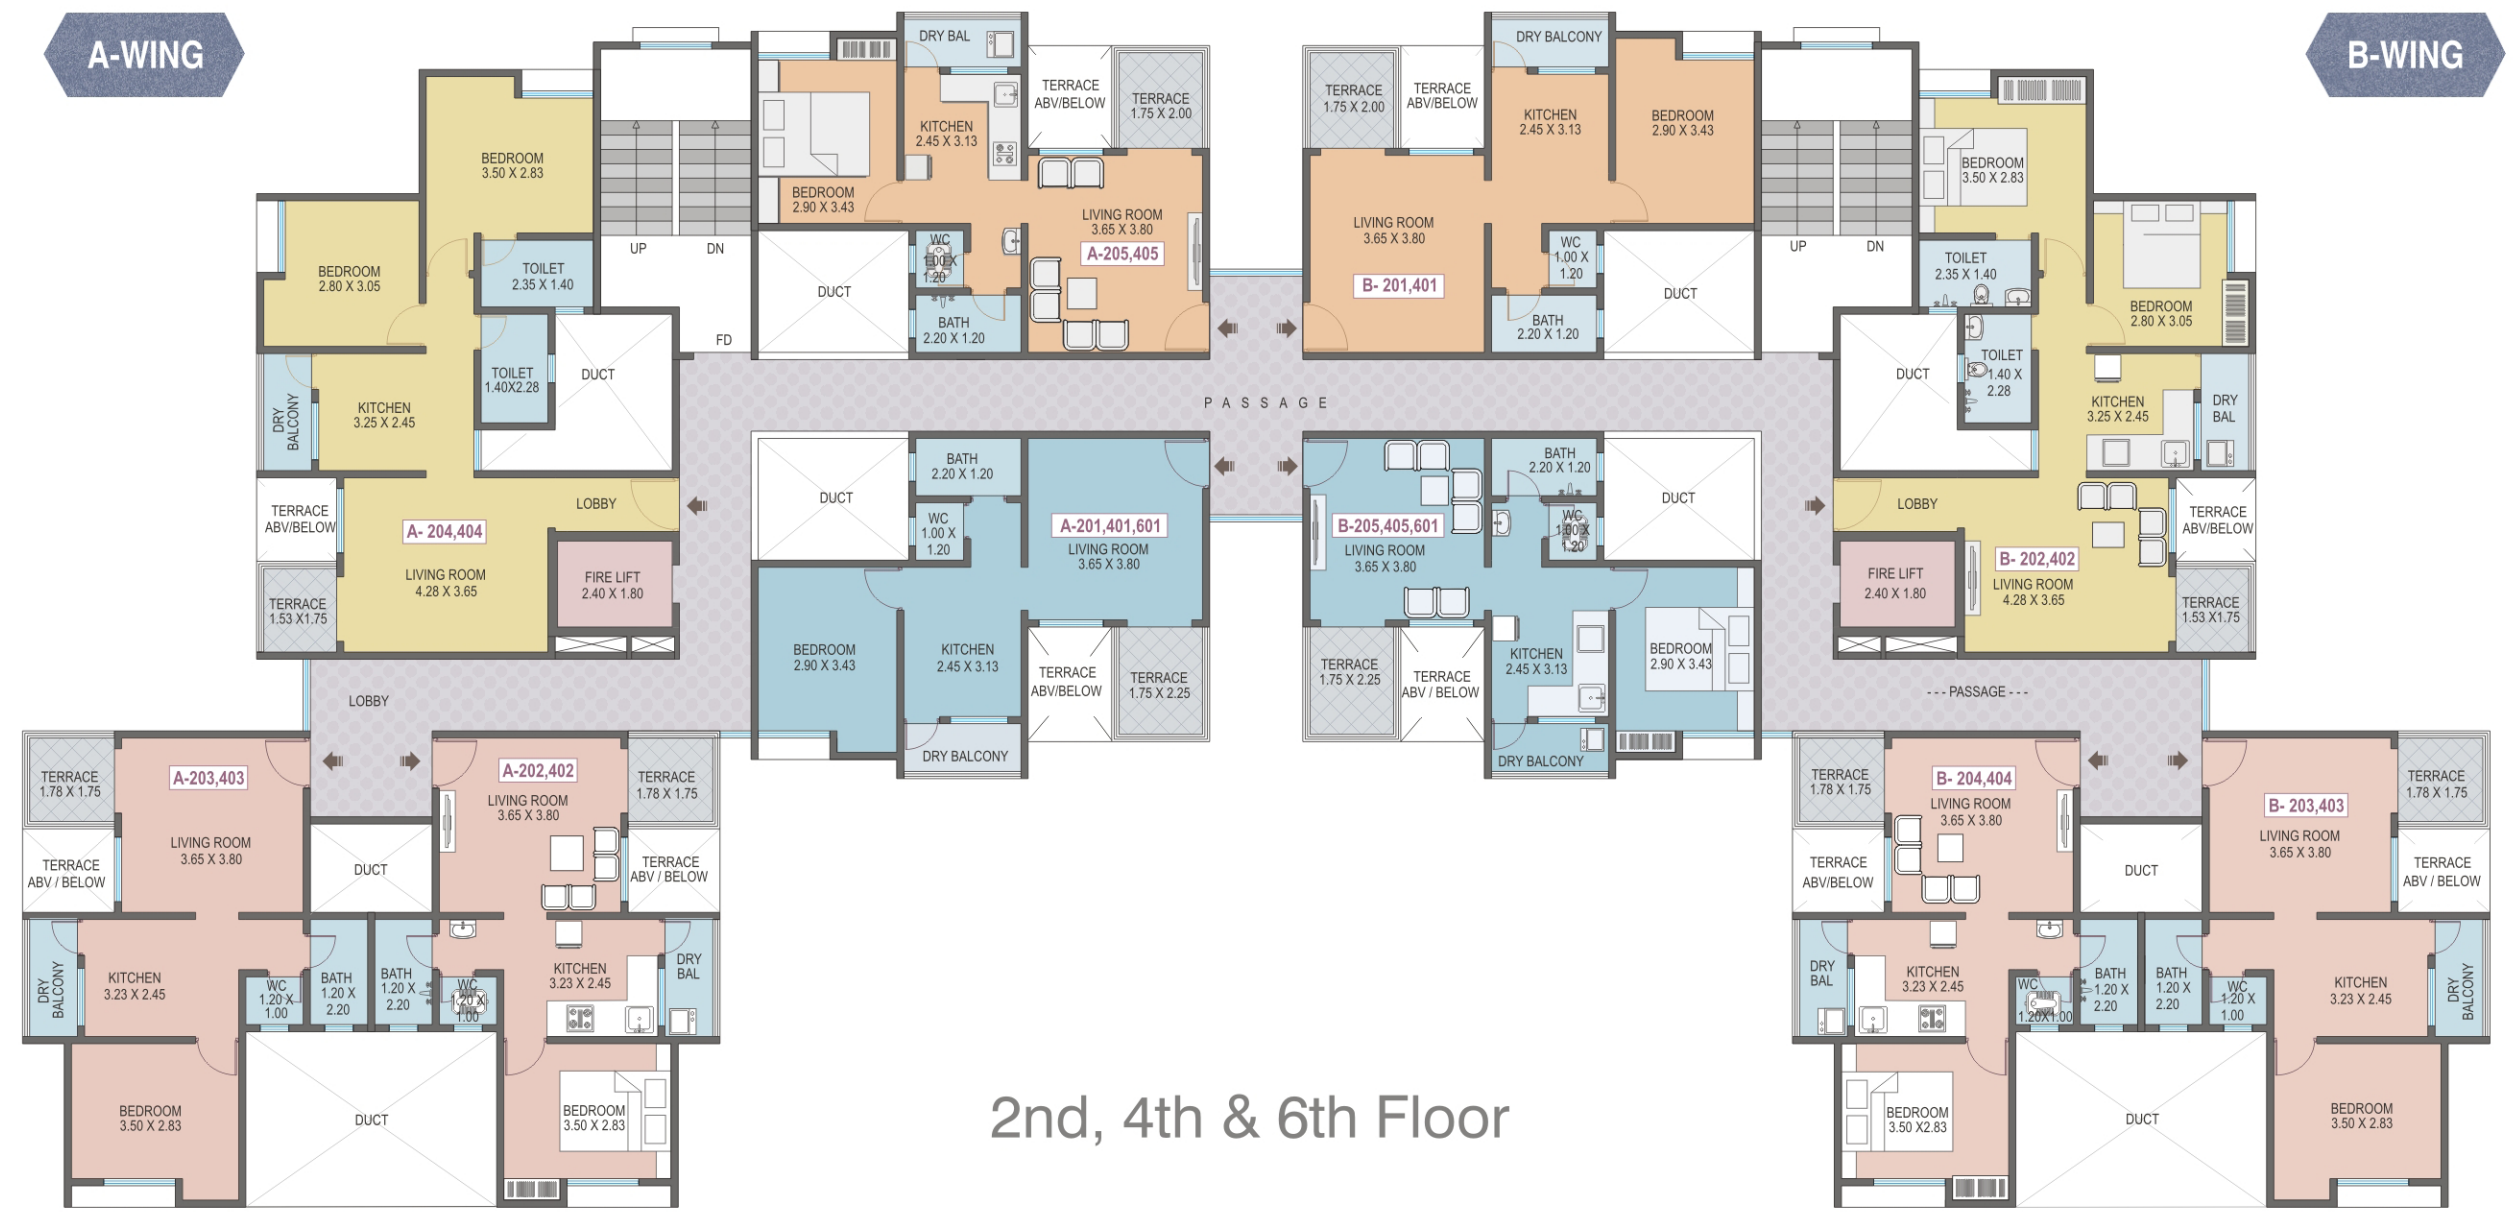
A-WING

B-WING

BEDROOM
3.50 X 2.83

BEDROOM
2.80 X 3.05

TOILET
2.35 X 1.40

TOILET
1.40X2.28

DUCT

DRY BALCONY

KITCHEN
3.25 X 2.45

TERRACE
ABV/BELOW

A- 204,404

LOBBY

LIVING ROOM
4.28 X 3.65

FIRE LIFT
2.40 X 1.80

TERRACE
1.53 X1.75

UP

DN

FD

DRY BAL

KITCHEN
2.45 X 3.13

TERRACE
ABV/BELOW

TERRACE
1.75 X 2.00

BEDROOM
2.90 X 3.43

LIVING ROOM
3.65 X 3.80

A-205,405

DUCT

WC
1.00 X
1.20

BATH
2.20 X 1.20

TERRACE
1.75 X 2.00

TERRACE
ABV/BELOW

DRY BALCONY

KITCHEN
2.45 X 3.13

BEDROOM
2.90 X 3.43

LIVING ROOM
3.65 X 3.80

B- 201,401

WC
1.00 X
1.20

BATH
2.20 X 1.20

DUCT

UP

DN

BEDROOM
3.50 X 2.83

TOILET
2.35 X 1.40

BEDROOM
2.80 X 3.05

DUCT

TOILET
1.40 X
2.28

KITCHEN
3.25 X 2.45

DRY BAL

P A S S A G E

DUCT

BATH
2.20 X 1.20

WC
1.00 X
1.20

A-201,401,601
LIVING ROOM
3.65 X 3.80

BEDROOM
2.90 X 3.43

KITCHEN
2.45 X 3.13

TERRACE
ABV/BELOW

TERRACE
1.75 X 2.25

DRY BALCONY

BATH
2.20 X 1.20

DUCT

B-205,405,601
LIVING ROOM
3.65 X 3.80

WC
1.00 X
1.20

TERRACE
1.75 X 2.25

TERRACE
ABV / BELOW

KITCHEN
2.45 X 3.13

BEDROOM
2.90 X 3.43

DRY BALCONY

DUCT

LOBBY

TERRACE
ABV/BELOW

B- 202,402
LIVING ROOM
4.28 X 3.65

FIRE LIFT
2.40 X 1.80

TERRACE
1.53 X1.75

LOBBY

--- PASSAGE ---

TERRACE
1.78 X 1.75

A-203,403

LIVING ROOM
3.65 X 3.80

TERRACE
ABV / BELOW

DUCT

DRY BALCONY

KITCHEN
3.23 X 2.45

WC
1.20 X
1.00

BATH
1.20 X
2.20

BEDROOM
3.50 X 2.83

DUCT

A-202,402
LIVING ROOM
3.65 X 3.80

TERRACE
1.78 X 1.75

TERRACE
ABV / BELOW

BATH
1.20 X
2.20

WC
1.20 X
1.00

KITCHEN
3.23 X 2.45

DRY BAL

BEDROOM
3.50 X 2.83

TERRACE
1.78 X 1.75

B- 204,404
LIVING ROOM
3.65 X 3.80

TERRACE
ABV/BELOW

DRY BAL

KITCHEN
3.23 X 2.45

WC
1.20X1.00

BATH
1.20 X
2.20

BEDROOM
3.50 X2.83

DUCT

DUCT

BATH
1.20 X
2.20

WC
1.20 X
1.00

B- 203,403
LIVING ROOM
3.65 X 3.80

TERRACE
1.78 X 1.75

TERRACE
ABV / BELOW

KITCHEN
3.23 X 2.45

DRY BALCONY

BEDROOM
3.50 X 2.83

2nd, 4th & 6th Floor